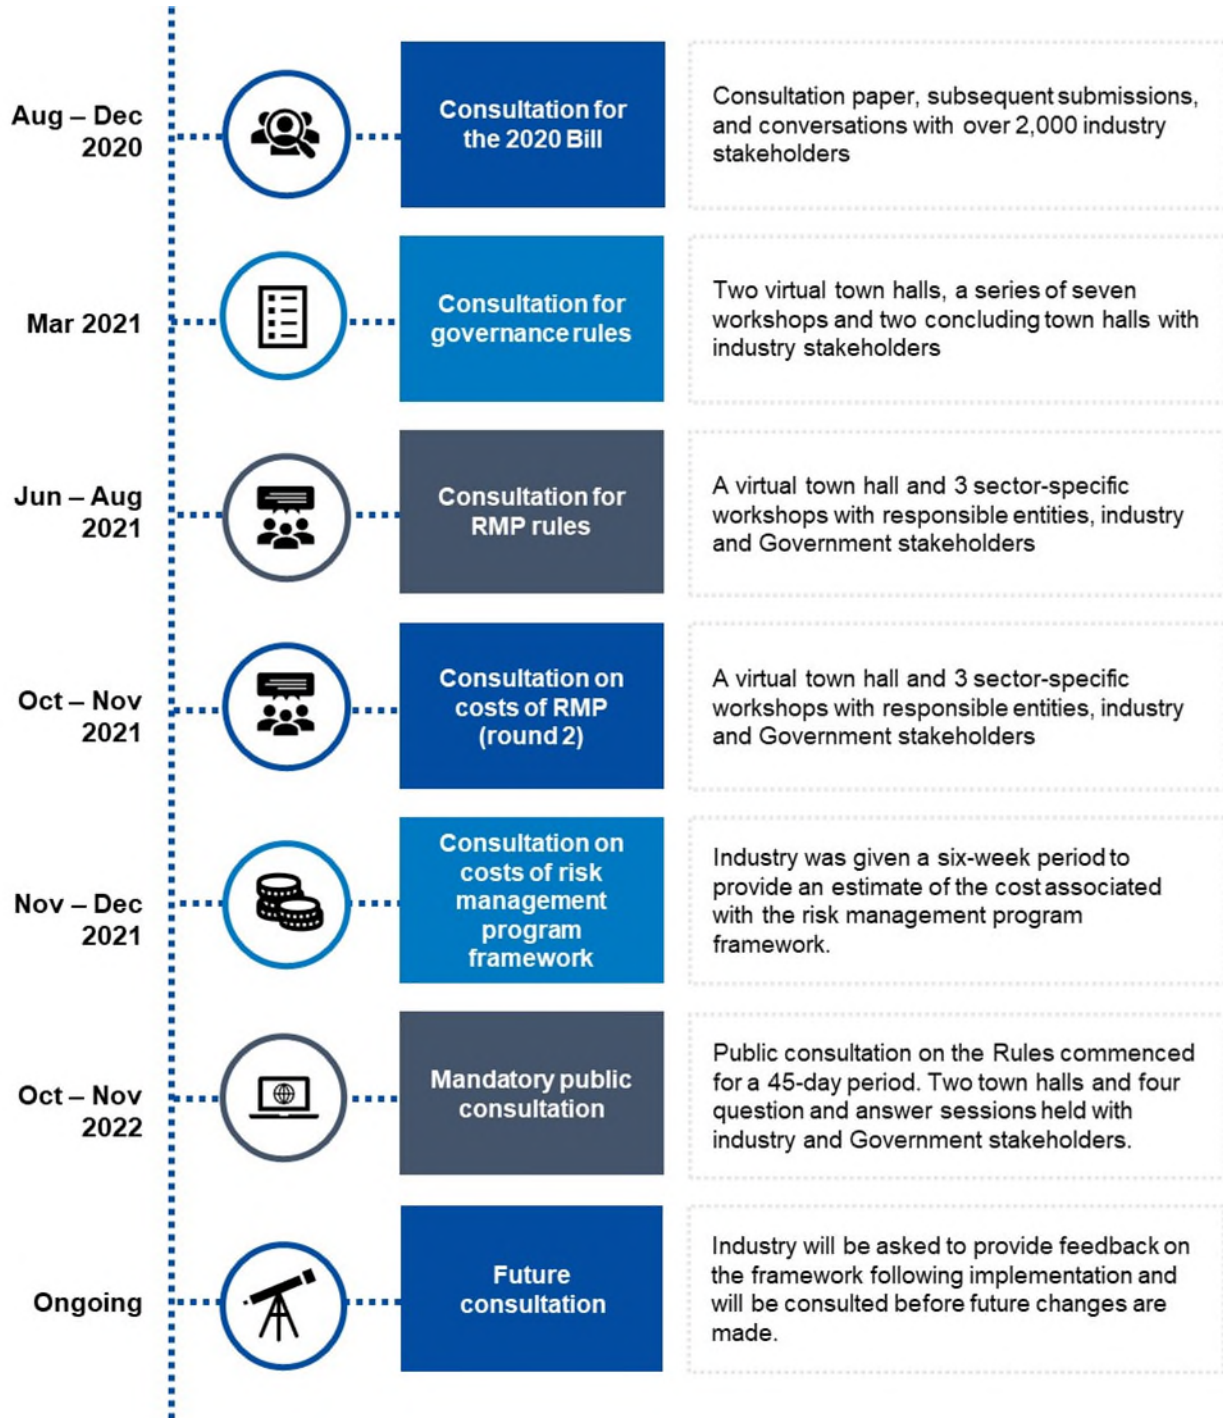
Aug – Dec 2020

Consultation for the 2020 Bill

Consultation paper, subsequent submissions, and conversations with over 2,000 industry stakeholders

Mar 2021

Consultation for governance rules

Two virtual town halls, a series of seven workshops and two concluding town halls with industry stakeholders

Jun – Aug 2021

Consultation for RMP rules

A virtual town hall and 3 sector-specific workshops with responsible entities, industry and Government stakeholders

Oct – Nov 2021

Consultation on costs of RMP (round 2)

A virtual town hall and 3 sector-specific workshops with responsible entities, industry and Government stakeholders

Nov – Dec 2021

Consultation on costs of risk management program framework

Industry was given a six-week period to provide an estimate of the cost associated with the risk management program framework.

Oct – Nov 2022

Mandatory public consultation

Public consultation on the Rules commenced for a 45-day period. Two town halls and four question and answer sessions held with industry and Government stakeholders.

Ongoing

Future consultation

Industry will be asked to provide feedback on the framework following implementation and will be consulted before future changes are made.